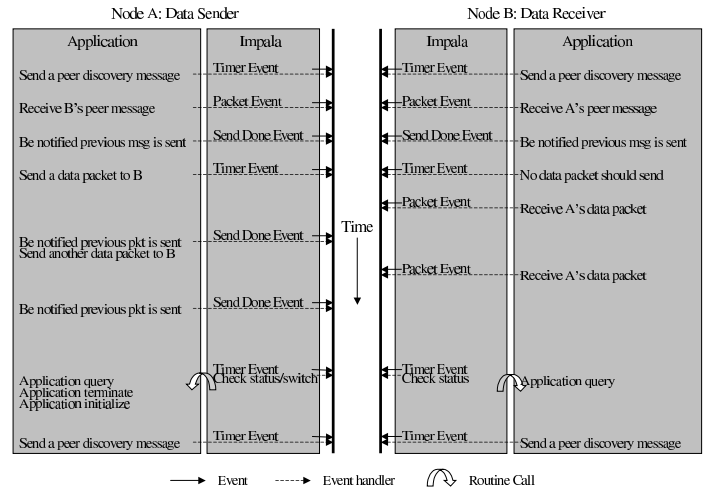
Node A: Data Sender

Application

Send a peer discovery message

Receive B's peer message

Be notified previous msg is sent

Send a data packet to B

Be notified previous pkt is sent
Send another data packet to B

Be notified previous pkt is sent

Application query
Application terminate
Application initialize

Send a peer discovery message

Impala

Timer Event

Packet Event

Send Done Event

Timer Event

Send Done Event

Send Done Event

Timer Event
Check status/switch

Timer Event

Time

Node B: Data Receiver

Impala

Timer Event

Packet Event

Send Done Event

Timer Event

Packet Event

Packet Event

Timer Event
Check status

Timer Event

Application

Send a peer discovery message

Receive A's peer message

Be notified previous msg is sent

No data packet should send

Receive A's data packet

Receive A's data packet

Application query

Send a peer discovery message

Event

Event handler

Routine Call